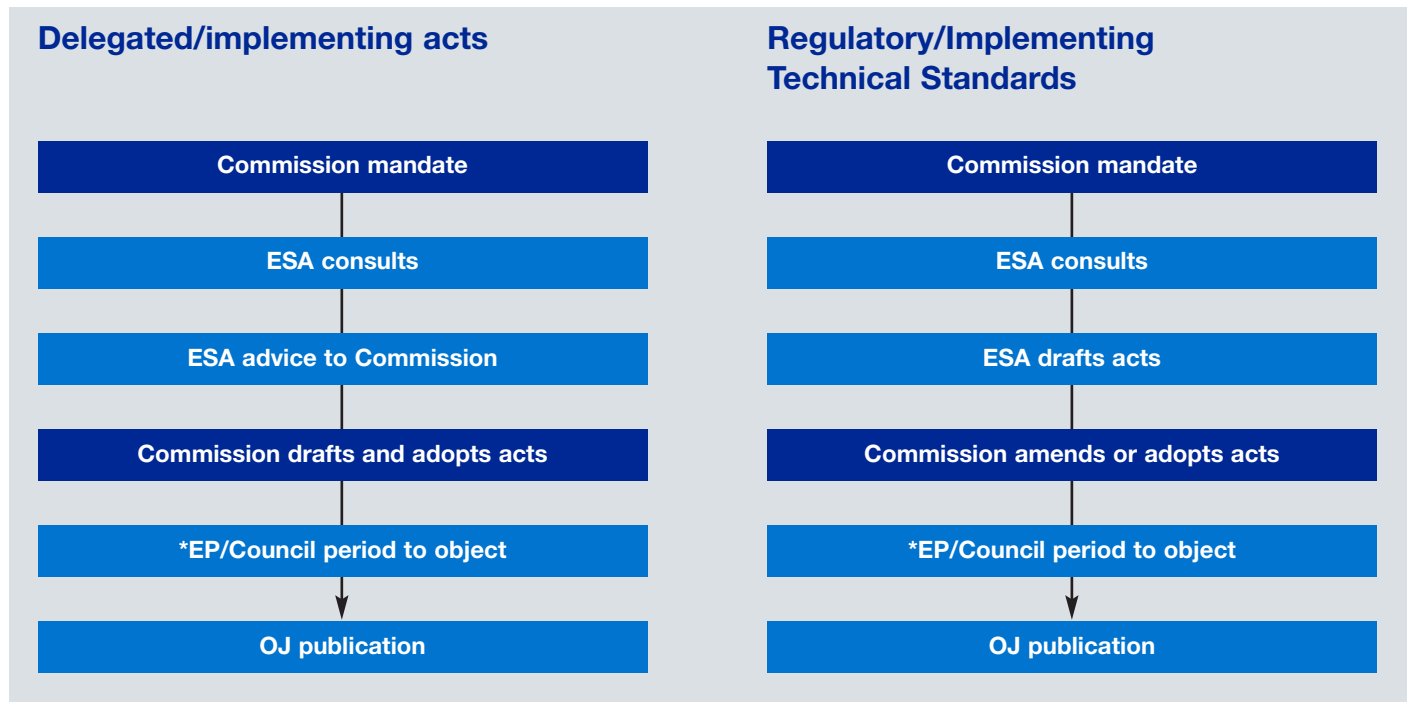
Delegated/implementing acts

Commission mandate

ESA consults

ESA advice to Commission

Commission drafts and adopts acts

*EP/Council period to object

OJ publication

Regulatory/Implementing Technical Standards

Commission mandate

ESA consults

ESA drafts acts

Commission amends or adopts acts

*EP/Council period to object

OJ publication